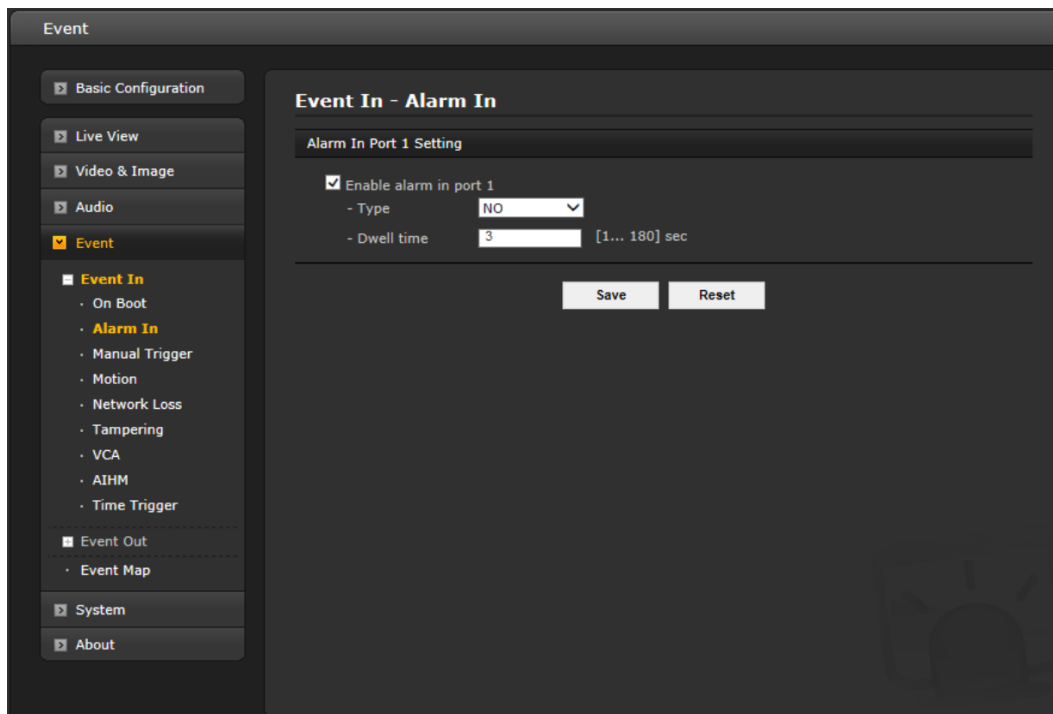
Event

Basic Configuration

Live View

Video & Image

Audio

Event

Event In

· On Boot

· Alarm In

· Manual Trigger

· Motion

· Network Loss

· Tampering

· VCA

· AIHM

· Time Trigger

Event Out

· Event Map

System

About

Event In - Alarm In

Alarm In Port 1 Setting

Enable alarm in port 1

- Type NO

- Dwell time 3 [1... 180] sec

Save Reset